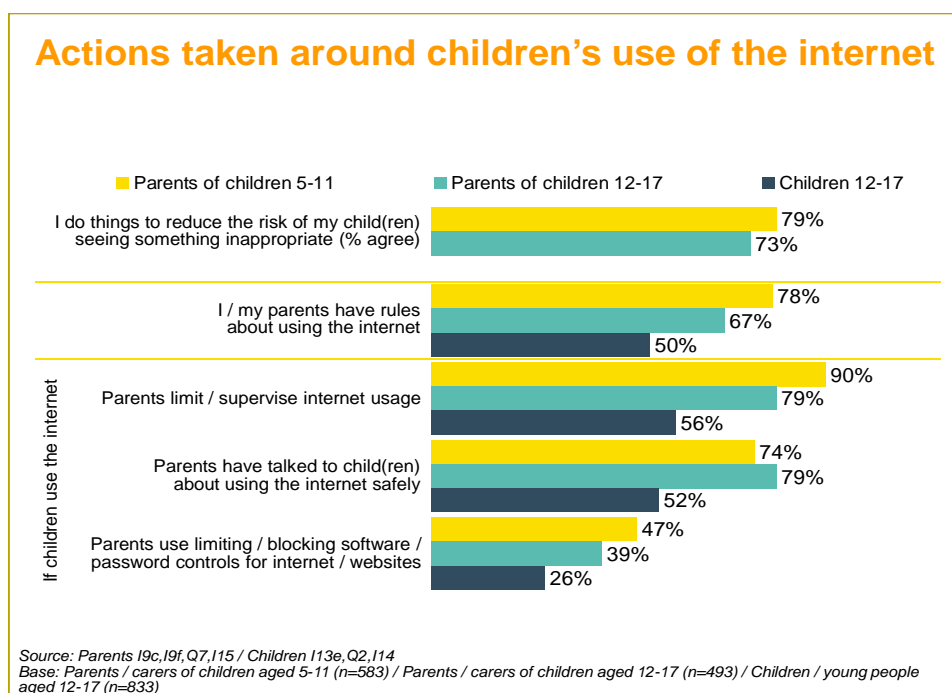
Actions taken around children's use of the internet

Parents of children 5-11
Parents of children 12-17
Children 12-17

I do things to reduce the risk of my child(ren) seeing something inappropriate (% agree)
79%
73%

I / my parents have rules about using the internet
78%
67%
50%

If children use the internet

Parents limit / supervise internet usage
90%
79%
56%

Parents have talked to child(ren) about using the internet safely
74%
79%
52%

Parents use limiting / blocking software / password controls for internet / websites
47%
39%
26%

Source: Parents I9c,I9f,Q7,I15 / Children I13e,Q2,I14
Base: Parents / carers of children aged 5-11 (n=583) / Parents / carers of children aged 12-17 (n=493) / Children / young people aged 12-17 (n=833)